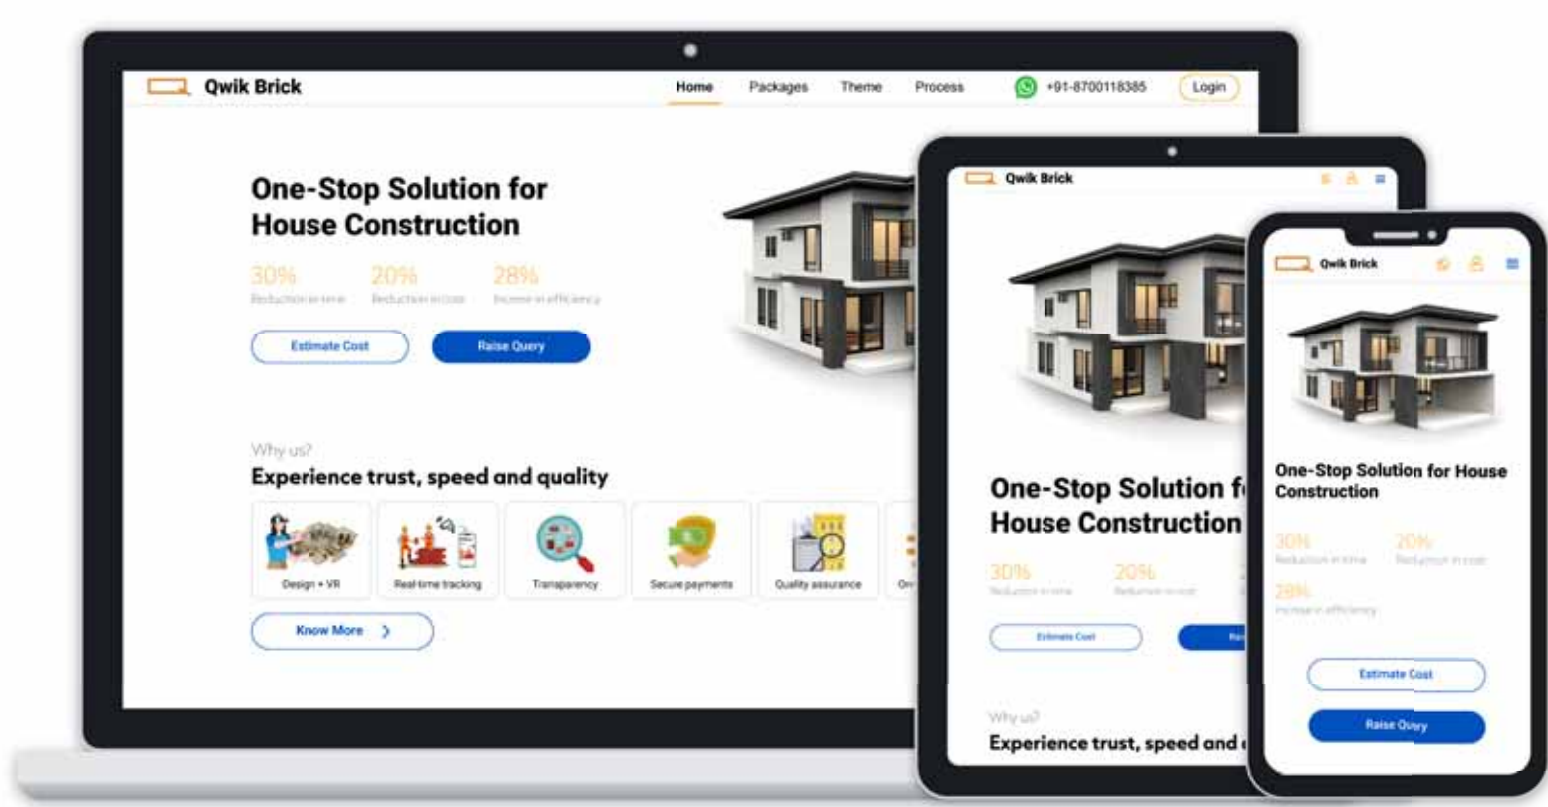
Qwik Brick

Home Packages Theme Process +91-8700118385 Login

One-Stop Solution for House Construction

30% Reduction in time 20% Reduction in cost 28% Increase in efficiency

Estimate Cost Raise Query

Why us?

Experience trust, speed and quality

Design + VR Real-time tracking Transparency Secure payments Quality assurance On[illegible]

Know More

Qwik Brick

One-Stop Solution f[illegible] House Construction

30% Reduction in time 20% Reduction in cost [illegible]

Estimate Cost Rai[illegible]

Why us?

Experience trust, speed and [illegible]

Qwik Brick

One-Stop Solution for House Construction

30% Reduction in time 20% Reduction in cost

28% Increase in efficiency

Estimate Cost

Raise Query